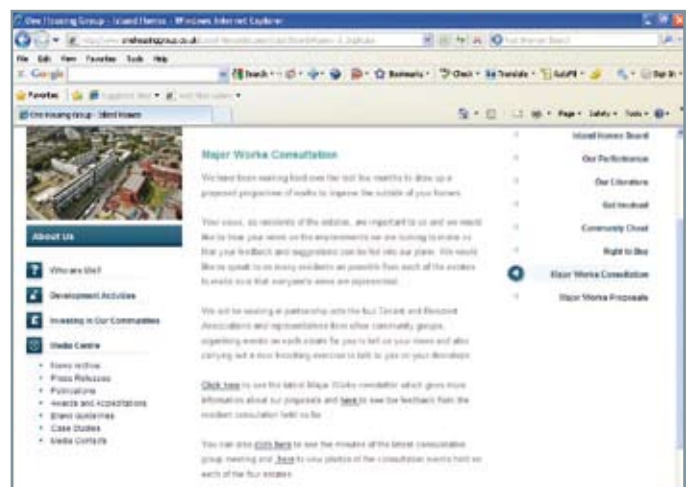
One Housing Group - Island Homes - Windows Internet Explorer

http://www.onehousinggroup.co.uk/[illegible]

File Edit View Favorites Tools Help

Google

Search · Bookmarks · Check · Translate · AutoFill · Sign In

Favorites · Suggested Sites · Web Slice Gallery

One Housing Group - Island Homes

Page · Safety · Tools ·

About Us

Who are We?

Development Activities

Investing in Our Communities

Media Centre

- News Archive
- Press Releases
- Publications
- Awards and Accreditations
- Brand Guidelines
- Case Studies
- Media Contacts

Major Works Consultation

We have been working hard over the last few months to draw up a proposed programme of works to improve the outside of your homes.

Your views, as residents of the estates, are important to us and we would like to hear your views on the improvements we are looking to make so that your feedback and suggestions can be fed into our plans. We would like to speak to as many residents as possible from each of the estates to make sure that everyone's views are represented.

We will be working in partnership with the four Tenant and Resident Associations and representatives from other community groups, organising events on each estate for you to tell us your views and also carrying out a door knocking exercise to talk to you on your doorstep.

Click here to see the latest Major Works newsletter which gives more information about our proposals and here to see the feedback from the resident consultation held so far.

You can also click here to see the minutes of the latest consultative group meeting and here to view photos of the consultation events held on each of the four estates.

Island Homes Board

Our Performance

Our Literature

Get Involved

Community Chest

Right to Buy

Major Works Consultation

Major Works Proposals